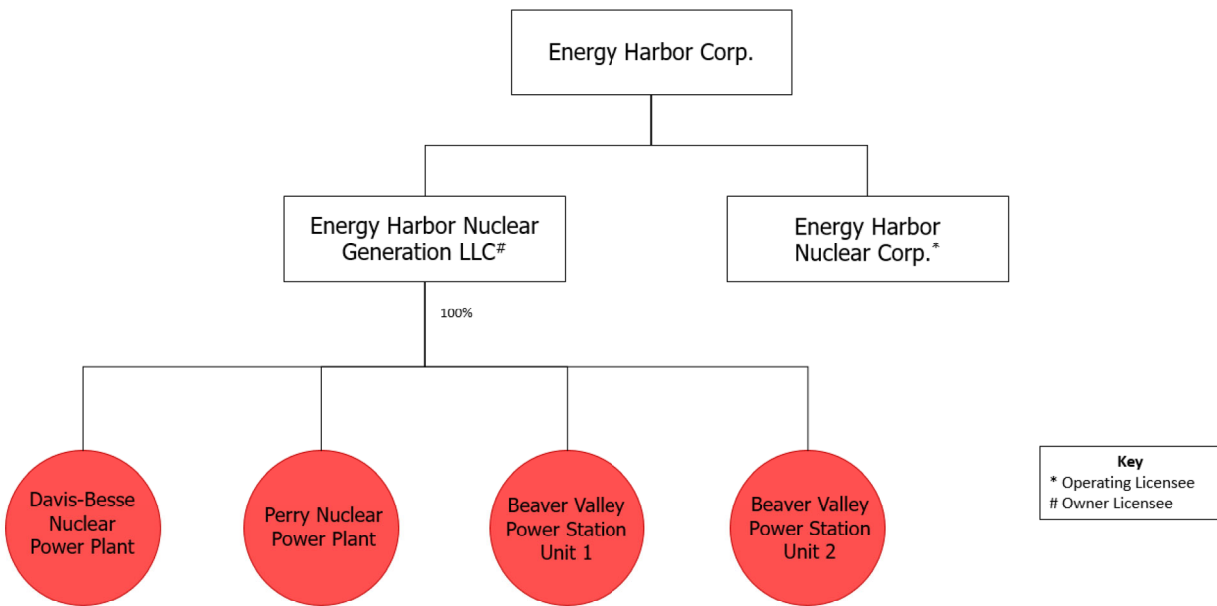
Energy Harbor Corp.

Energy Harbor Nuclear Generation LLC#

Energy Harbor Nuclear Corp.*

100%

Davis-Besse Nuclear Power Plant

Perry Nuclear Power Plant

Beaver Valley Power Station Unit 1

Beaver Valley Power Station Unit 2

Key
* Operating Licensee
# Owner Licensee